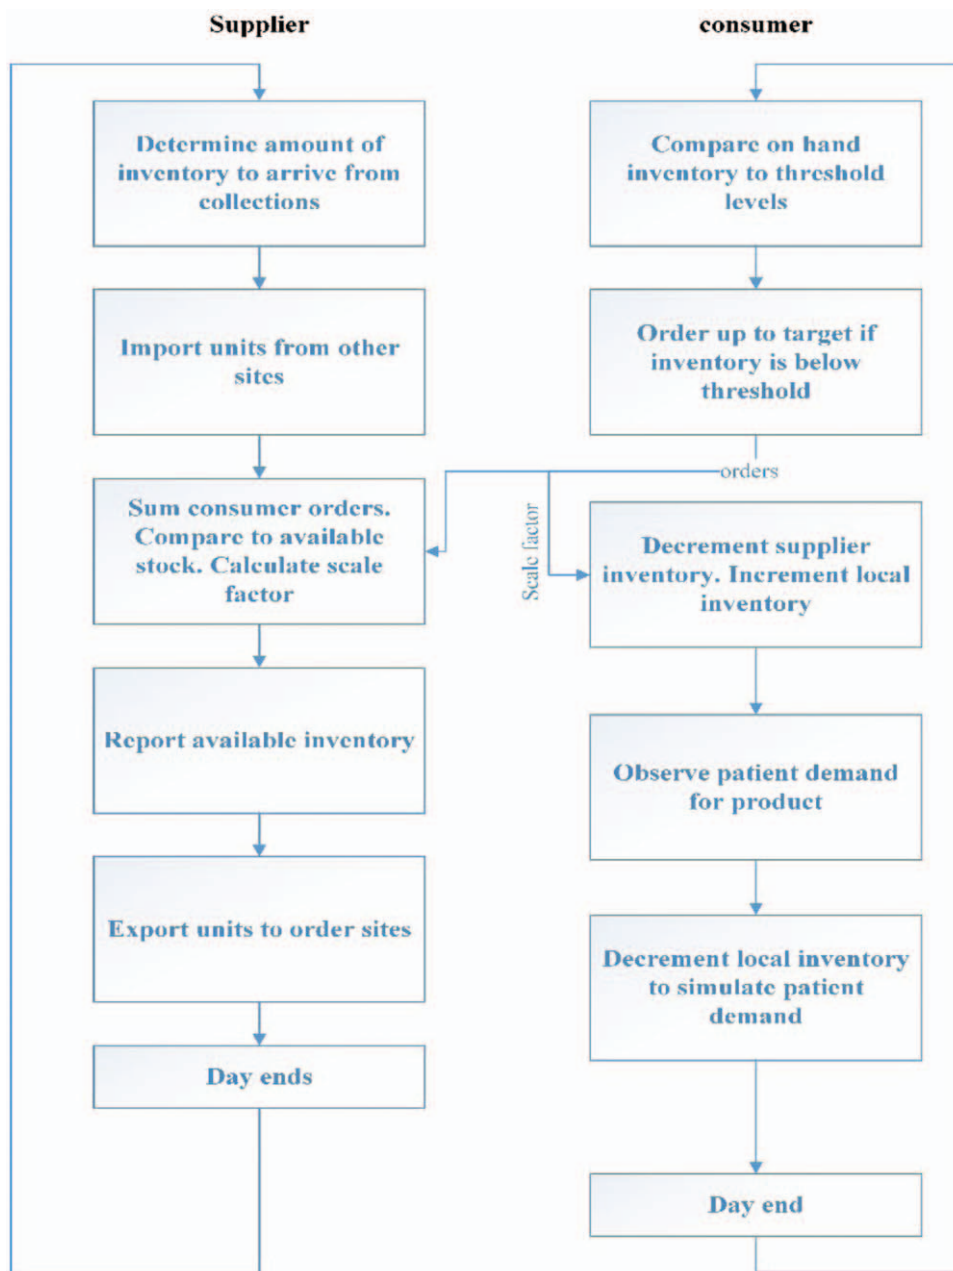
Supplier

Determine amount of inventory to arrive from collections

Import units from other sites

Sum consumer orders. Compare to available stock. Calculate scale factor

Report available inventory

Export units to order sites

Day ends

consumer

Compare on hand inventory to threshold levels

Order up to target if inventory is below threshold

orders

Scale factor

Decrement supplier inventory. Increment local inventory

Observe patient demand for product

Decrement local inventory to simulate patient demand

Day end